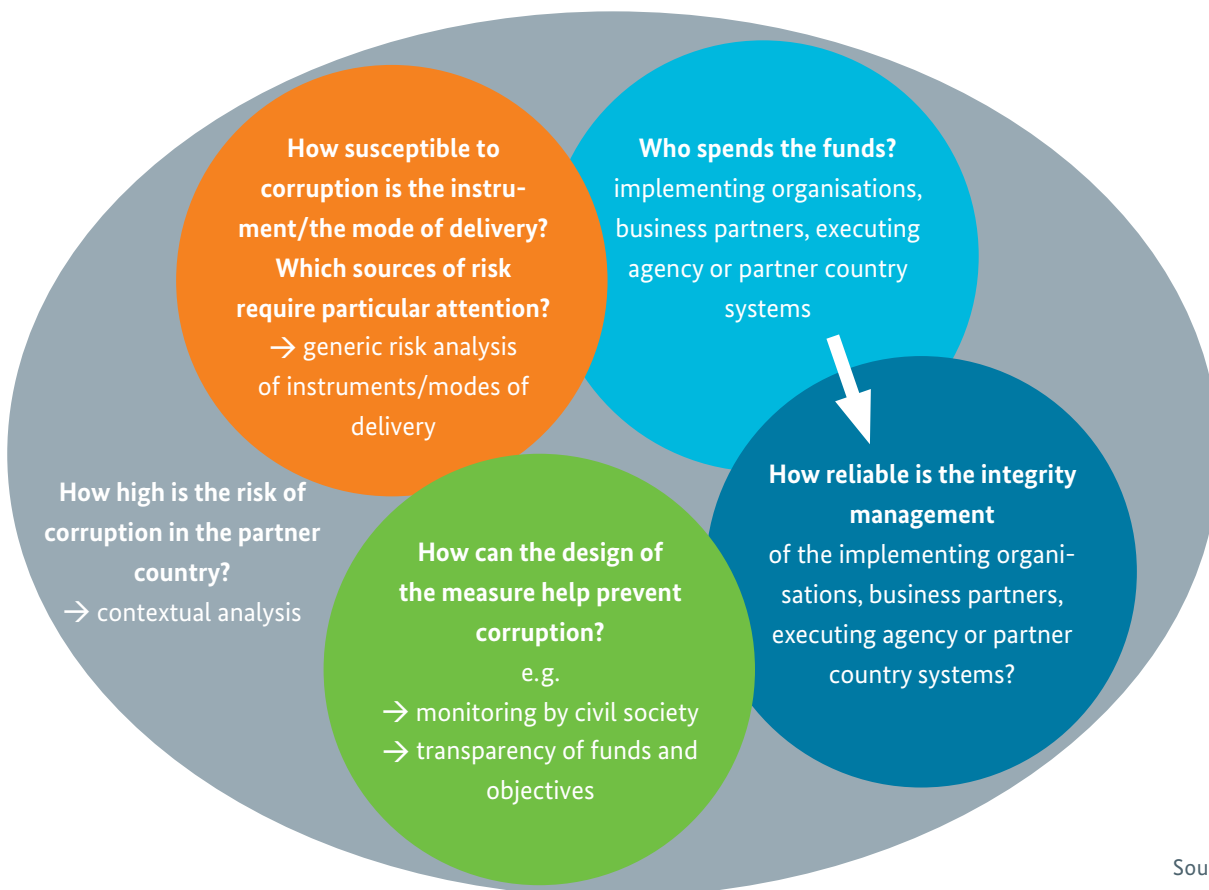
How susceptible to corruption is the instrument/the mode of delivery? Which sources of risk require particular attention?
→ generic risk analysis of instruments/modes of delivery

Who spends the funds?
implementing organisations, business partners, executing agency or partner country systems

How reliable is the integrity management
of the implementing organisations, business partners, executing agency or partner country systems?

How high is the risk of corruption in the partner country?
→ contextual analysis

How can the design of the measure help prevent corruption?
e.g.
→ monitoring by civil society
→ transparency of funds and objectives

Sou